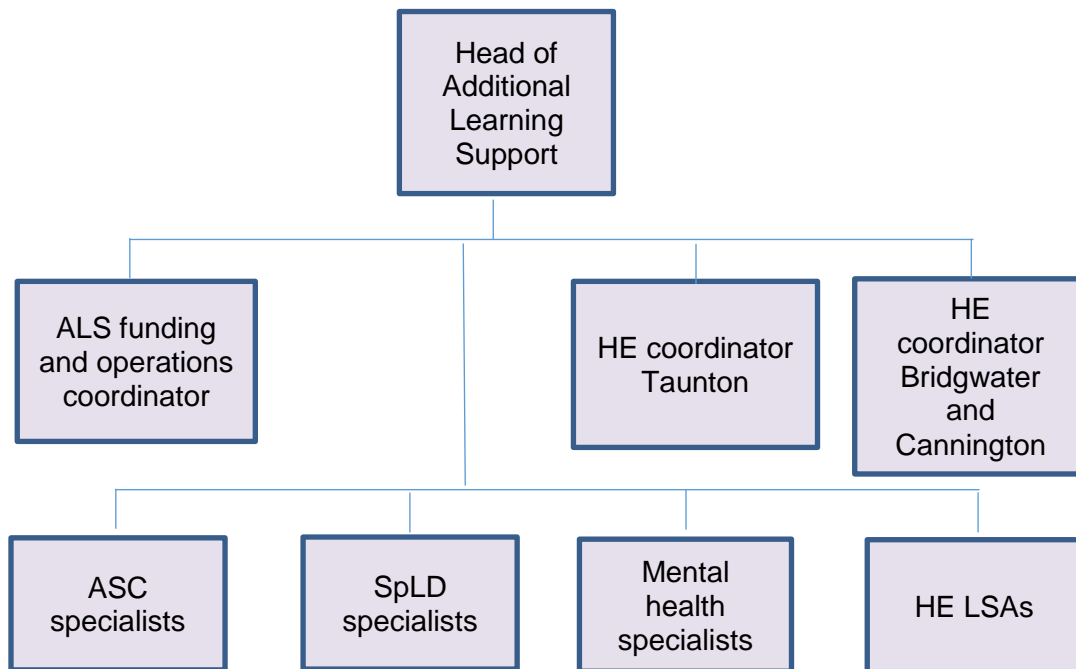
Head of Additional Learning Support

ALS funding and operations coordinator

HE coordinator Taunton

HE coordinator Bridgwater and Cannington

ASC specialists

SpLD specialists

Mental health specialists

HE LSAs